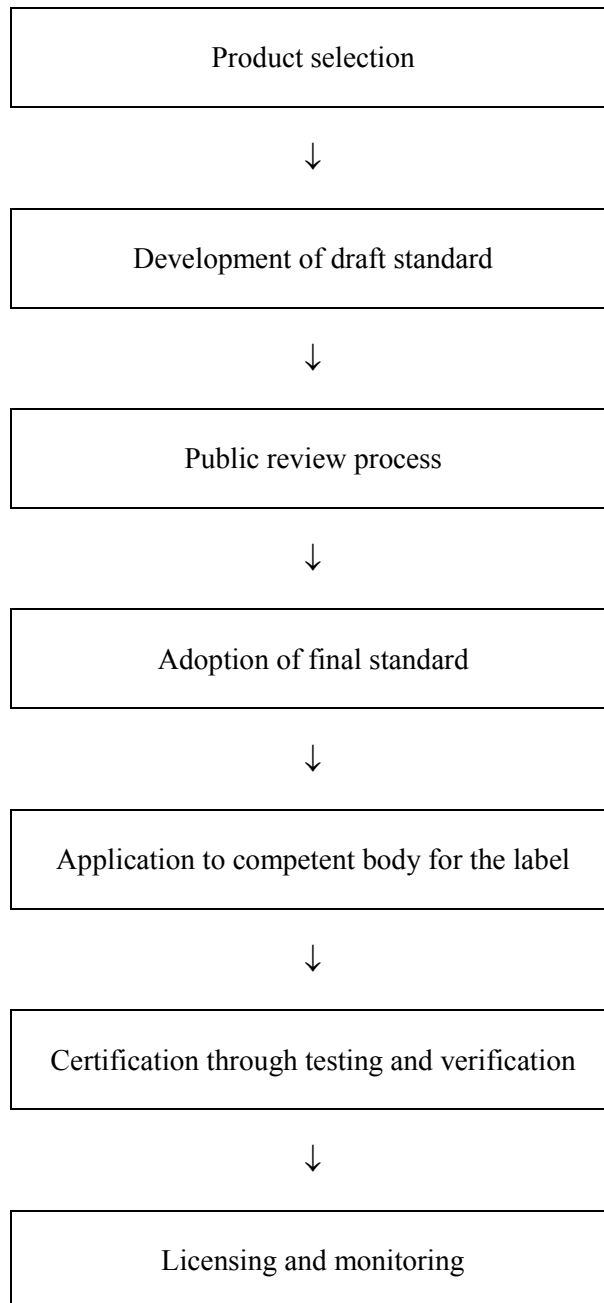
Product selection

↓

Development of draft standard

↓

Public review process

↓

Adoption of final standard

↓

Application to competent body for the label

↓

Certification through testing and verification

↓

Licensing and monitoring